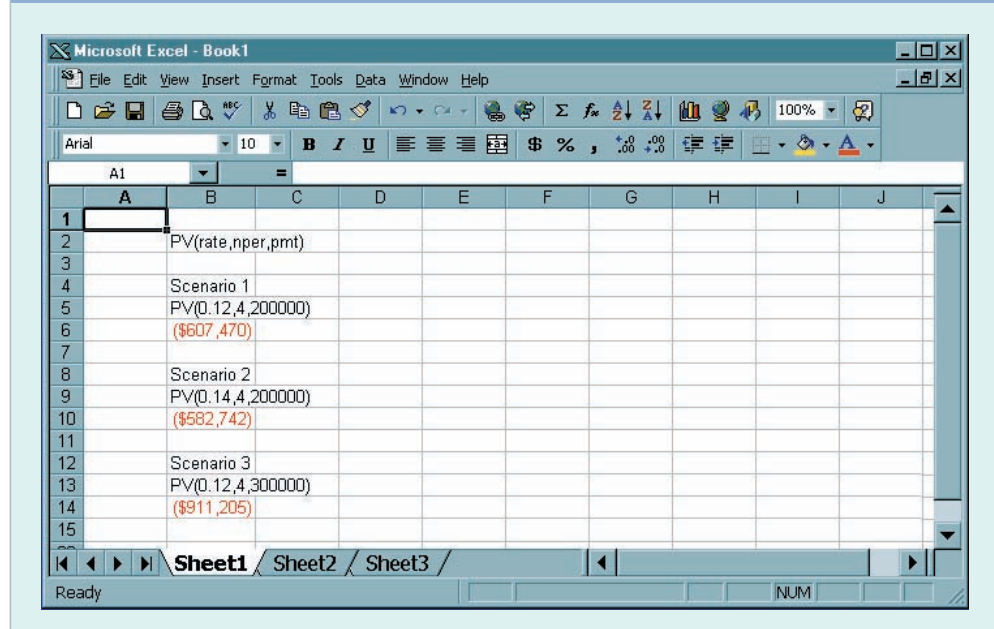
Microsoft Excel - Book1

File Edit View Insert Format Tools Data Window Help

100%

Arial 10 B I U $ % , .00 .0

A1 =

|   | A | B | C | D | E | F | G | H | I | J |
|---|---|---|---|---|---|---|---|---|---|---|
| 1 | | | | | | | | | | |
| 2 | | PV(rate,nper,pmt) | | | | | | | | |
| 3 | | | | | | | | | | |
| 4 | | Scenario 1 | | | | | | | | |
| 5 | | PV(0.12,4,200000) | | | | | | | | |
| 6 | | ($607,470) | | | | | | | | |
| 7 | | | | | | | | | | |
| 8 | | Scenario 2 | | | | | | | | |
| 9 | | PV(0.14,4,200000) | | | | | | | | |
| 10 | | ($582,742) | | | | | | | | |
| 11 | | | | | | | | | | |
| 12 | | Scenario 3 | | | | | | | | |
| 13 | | PV(0.12,4,300000) | | | | | | | | |
| 14 | | ($911,205) | | | | | | | | |
| 15 | | | | | | | | | | |

Sheet1 Sheet2 Sheet3

Ready NUM